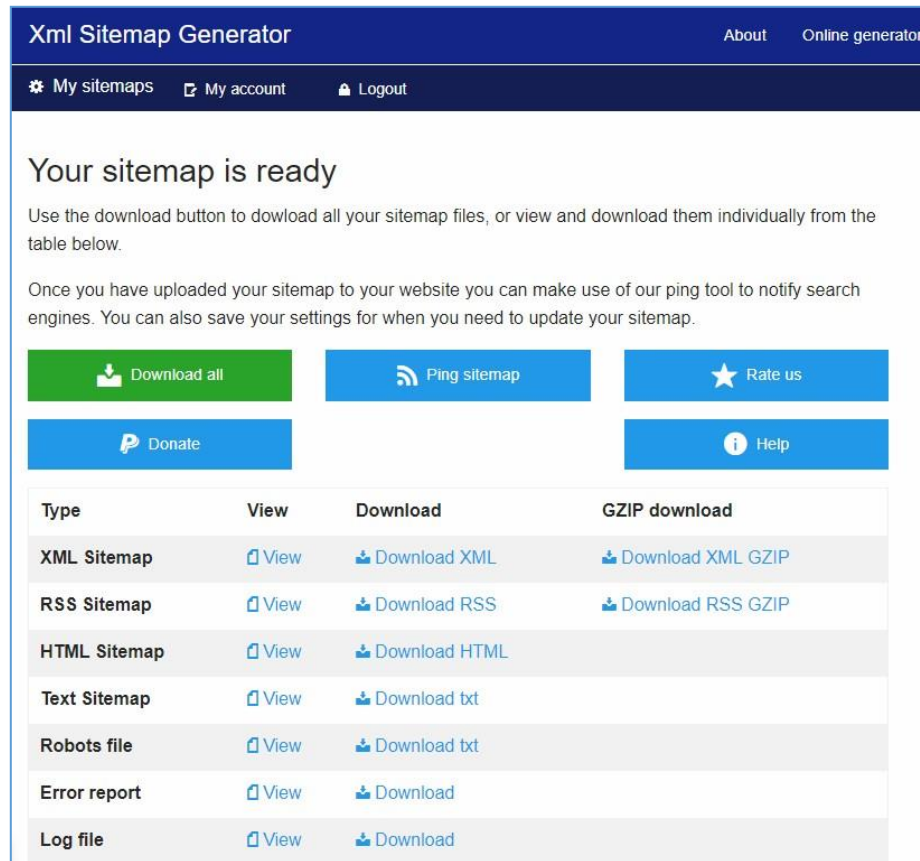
Xml Sitemap Generator

About

Online generator

My sitemaps

My account

Logout

Your sitemap is ready

Use the download button to dowload all your sitemap files, or view and download them individually from the table below.

Once you have uploaded your sitemap to your website you can make use of our ping tool to notify search engines. You can also save your settings for when you need to update your sitemap.

Download all

Ping sitemap

Rate us

Donate

Help

| Type | View | Download | GZIP download |
|---|---|---|---|
| XML Sitemap | View | Download XML | Download XML GZIP |
| RSS Sitemap | View | Download RSS | Download RSS GZIP |
| HTML Sitemap | View | Download HTML | |
| Text Sitemap | View | Download txt | |
| Robots file | View | Download txt | |
| Error report | View | Download | |
| Log file | View | Download | |